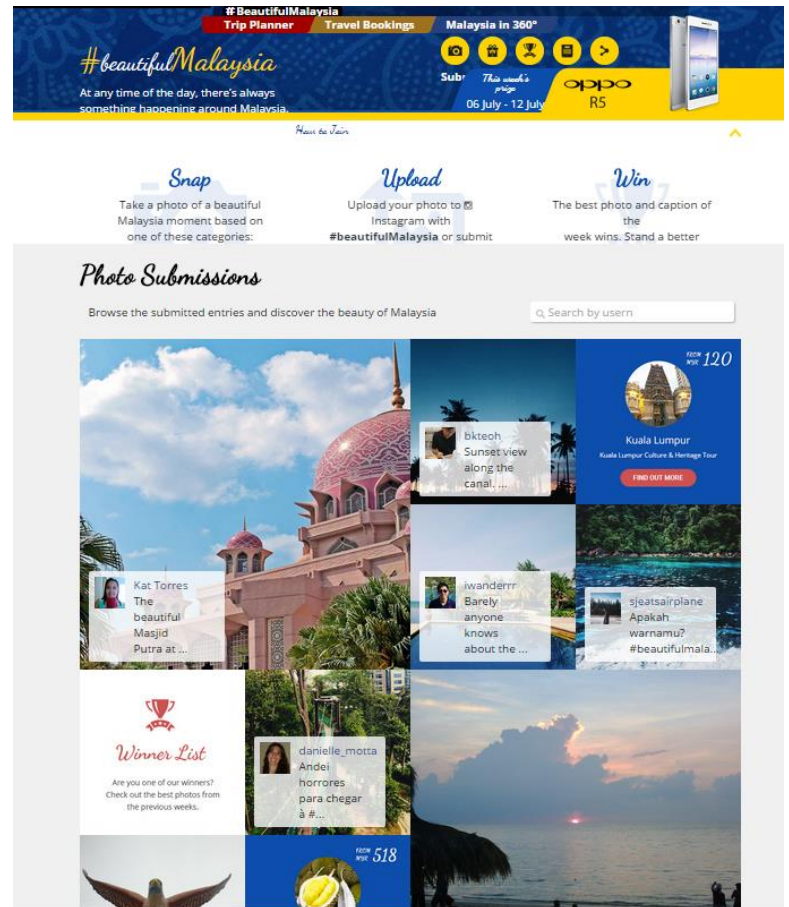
#BeautifulMalaysia

Trip Planner

Travel Bookings

Malaysia in 360°

#beautifulMalaysia

At any time of the day, there's always something happening around Malaysia.

Subr

This week's prize

06 July - 12 July

OPPO R5

How to Join

Snap

Take a photo of a beautiful Malaysia moment based on one of these categories:

Upload

Upload your photo to Instagram with #beautifulMalaysia or submit

Win

The best photo and caption of the week wins. Stand a better

Photo Submissions

Browse the submitted entries and discover the beauty of Malaysia

Search by usern

bkteoh
Sunset view along the canal. ...

FROM MYR 120

Kuala Lumpur

Kuala Lumpur Culture & Heritage Tour

FIND OUT MORE

Kat Torres
The beautiful Masjid Putra at ...

iwanderrr
Barely anyone knows about the ...

sjeatsairplane
Apakah warnamu? #beautifulmala...

Winner List

Are you one of our winners? Check out the best photos from the previous weeks.

danielle_motta
Andei horrores para chegar à #...

FROM MYR 518